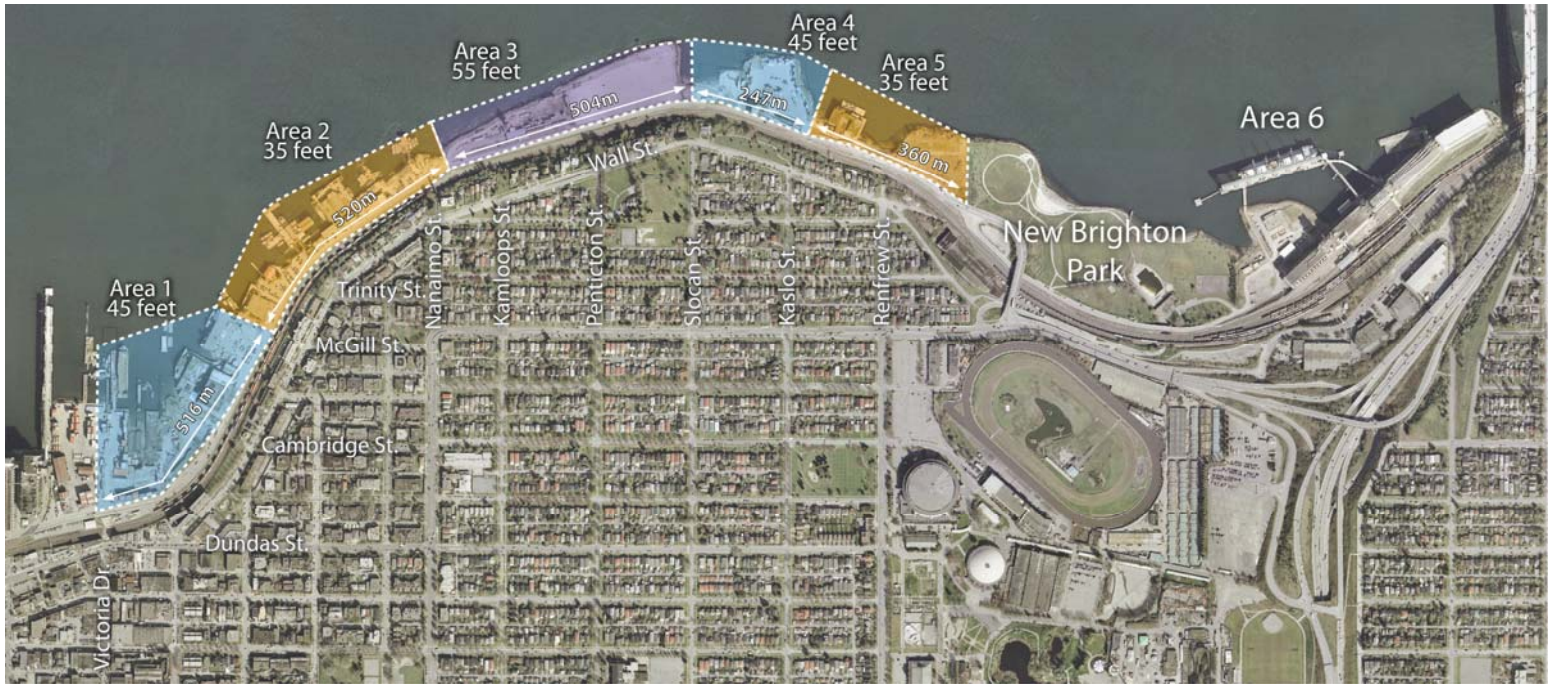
Area 1
45 feet

516 m

Area 2
35 feet

520m

Area 3
55 feet

504m

Area 4
45 feet

247m

Area 5
35 feet

360 m

Area 6

New Brighton Park

Wall St.

Trinity St.

McGill St.

Cambridge St.

Dundas St.

Victoria Dr.

Nanaimo St.

Kamloops St.

Penticton St.

Slocan St.

Kaslo St.

Renfrew St.